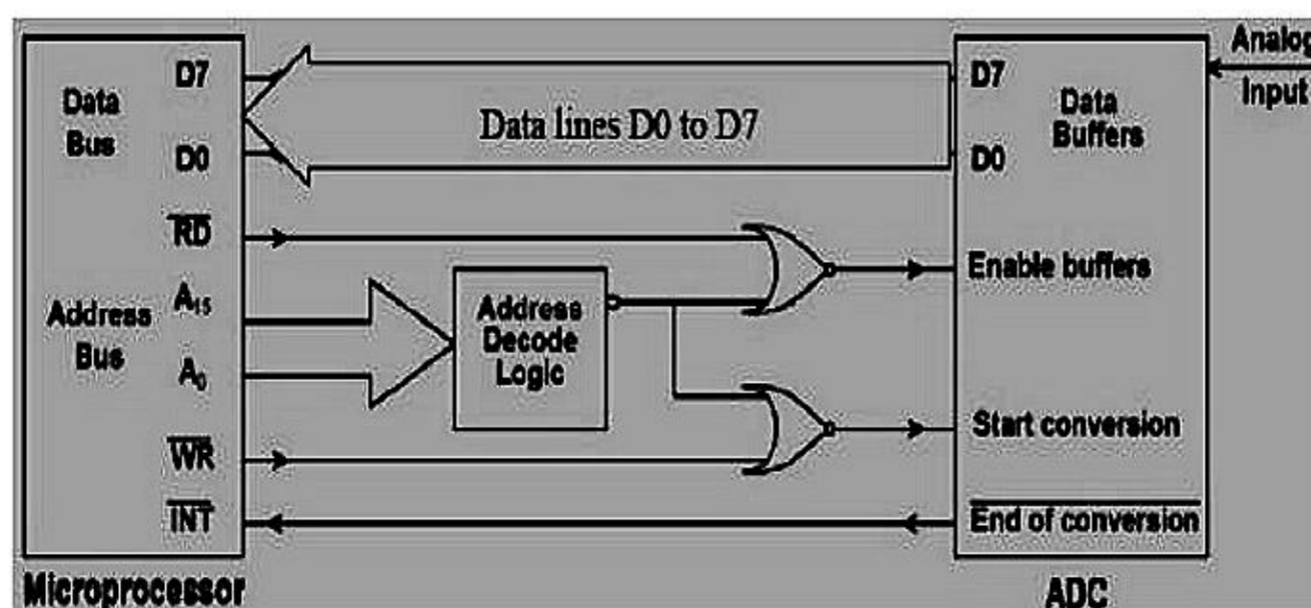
Data Bus

D7

D0

$\overline{RD}$

Address Bus

$A_{15}$

$A_0$

$\overline{WR}$

$\overline{INT}$

Microprocessor

Data lines D0 to D7

Address Decode Logic

D7

D0

Data Buffers

Enable buffers

Start conversion

$\overline{\text{End of conversion}}$

ADC

Analog Input